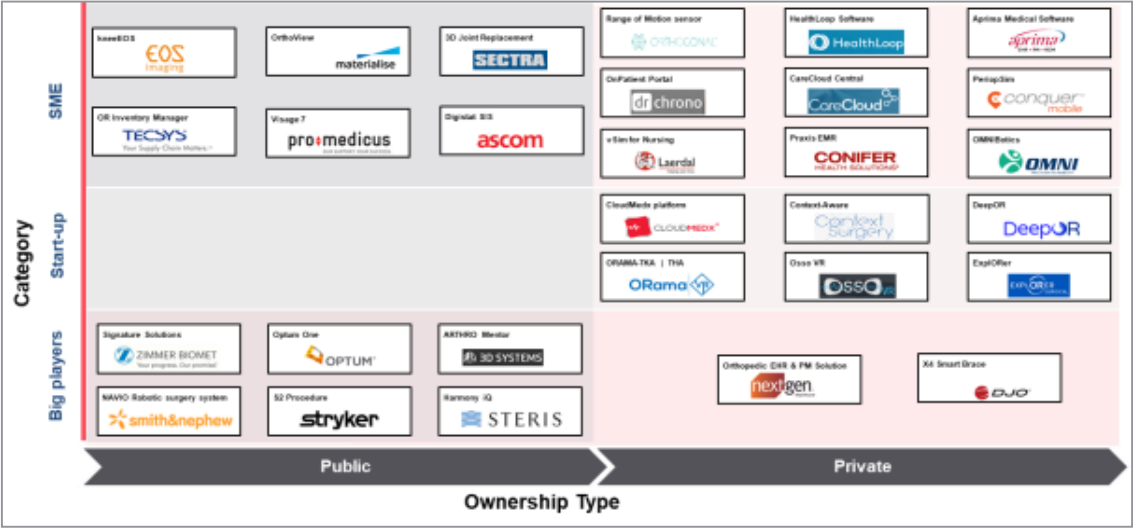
Category

SME

kneeEOS
EOS imaging

OrthoView
materialise

3D Joint Replacement
SECTRA

OR Inventory Manager
TECSYS
Your Supply Chain Matters.

Visage 7
pro medicus

Digistat SIS
ascom

Range of Motion sensor
ORTHOGONAL

HealthLoop Software
HealthLoop

Aprima Medical Software
aprima

OnPatient Portal
dr chrono

CareCloud Central
CareCloud

PeriopSim
conquer mobile

vSim for Nursing
Laerdal

Praxis EMR
CONIFER HEALTH SOLUTIONS

OMNIBotics
OMNI

Start-up

CloudMedx platform
CLOUDMEDX

Context-Aware
Context Surgery

DeepOR
DeepOR

ORAMA-TKA | THA
ORama

Osso VR
OSSO VR

ExplORer
EXPLORER

Big players

Signature Solutions
ZIMMER BIOMET
Your progress. Our promise.

Optum One
OPTUM

ARTHRO Mentor
3D SYSTEMS

NAVIO Robotic surgery system
smith&nephew

S2 Procedure
stryker

Harmony iQ
STERIS

Orthopedic EHR & PM Solution
nextgen

X4 Smart Brace
DJO

Public

Private

Ownership Type